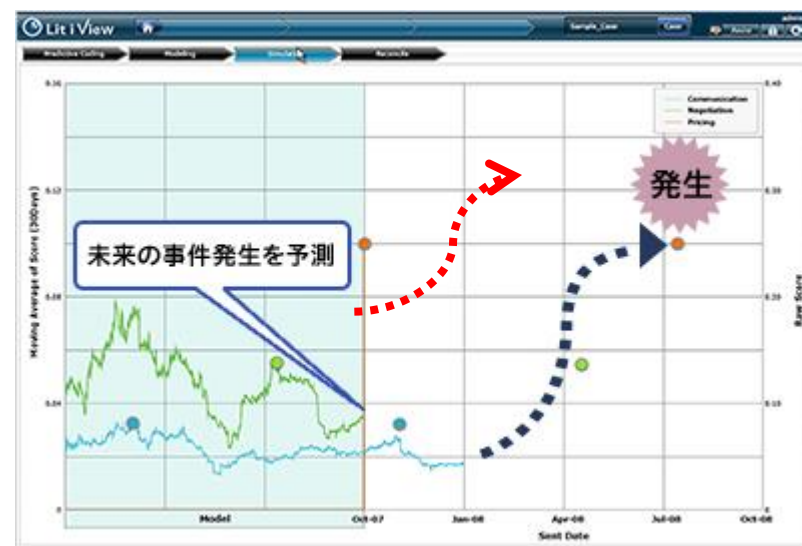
Lit i View

Sample_Case

Case

admi

Predictive Coding

Modeling

Simulate

Reconcile

0.16

0.12

0.08

0.04

0

0.40

0.30

0.20

0.10

Moving Average of Score (300 ave)

Raw Score

Communication

Negotiation

Pricing

未来の事件発生を予測

発生

Model

Oct-07

Jan-08

Apr-08

Jul-08

Oct-08

Sent Date